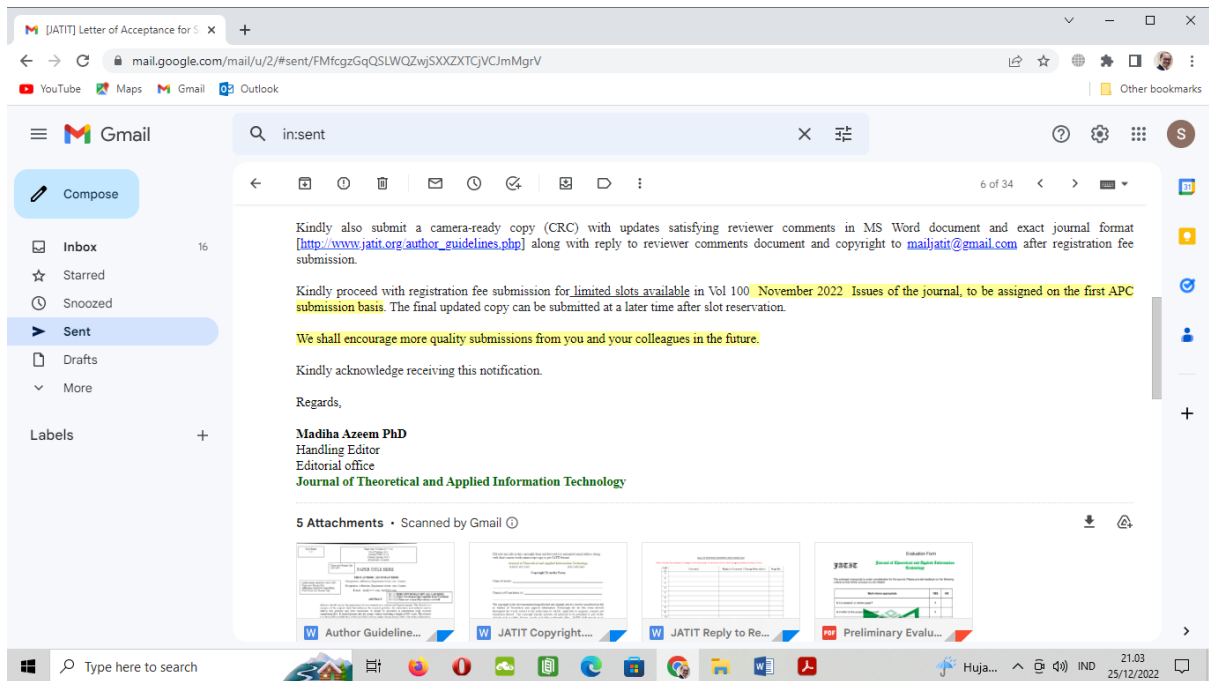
[JATIT] Letter of Acceptance for S ×
+
mail.google.com/mail/u/2/#sent/FMfcgzGqQSLWQZwjSXXZXTCjVCJmMgrV
YouTube Maps Gmail Outlook
Other bookmarks

Gmail
in:sent
Compose
Inbox 16
Starred
Snoozed
Sent
Drafts
More
Labels +

6 of 34

Kindly also submit a camera-ready copy (CRC) with updates satisfying reviewer comments in MS Word document and exact journal format [http://www.jatit.org/author_guidelines.php] along with reply to reviewer comments document and copyright to mailjatit@gmail.com after registration fee submission.

Kindly proceed with registration fee submission for limited slots available in Vol 100 November 2022 Issues of the journal, to be assigned on the first APC submission basis. The final updated copy can be submitted at a later time after slot reservation.

We shall encourage more quality submissions from you and your colleagues in the future.

Kindly acknowledge receiving this notification.

Regards,

Madiha Azeem PhD
Handling Editor
Editorial office
Journal of Theoretical and Applied Information Technology

5 Attachments • Scanned by Gmail

Author Guideline...
JATIT Copyright....
JATIT Reply to Re...
Preliminary Evalu...

Type here to search
Huja...
IND
21.03
25/12/2022